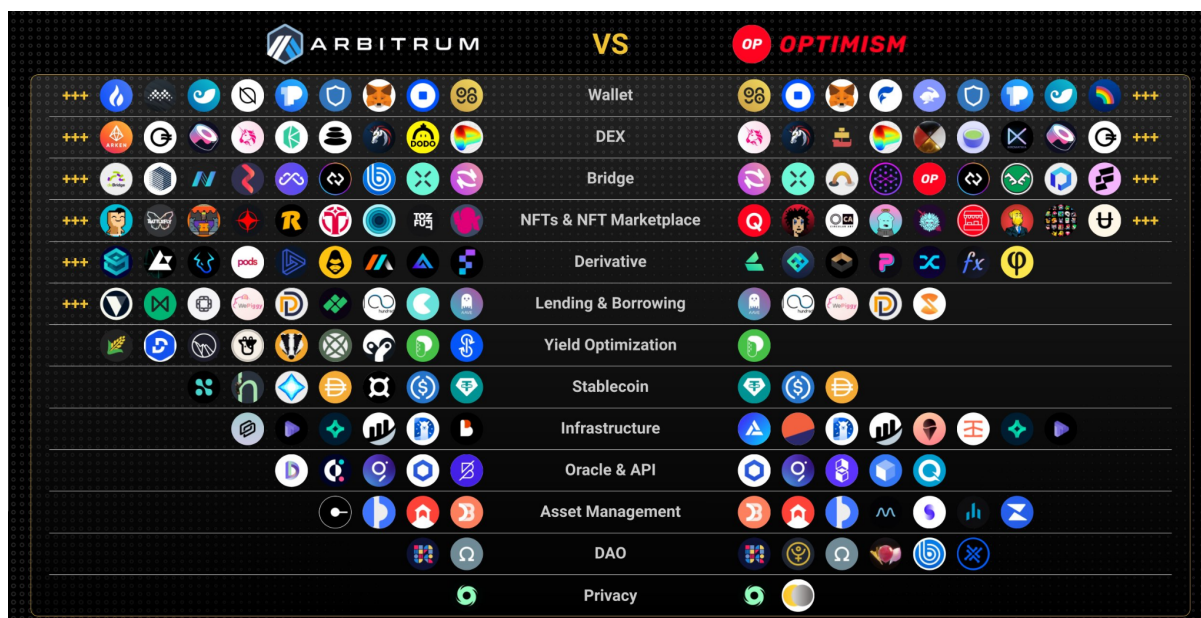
ARBITRUM VS OP OPTIMISM

+++ Wallet +++

+++ ARKEN DODO DEX +++

+++ Bridge Bridge OP +++

+++ NFTs & NFT Marketplace +++

+++ pods Derivative fx

+++ Lending & Borrowing

Yield Optimization

Stablecoin

Infrastructure

Oracle & API

Asset Management

DAO

Privacy